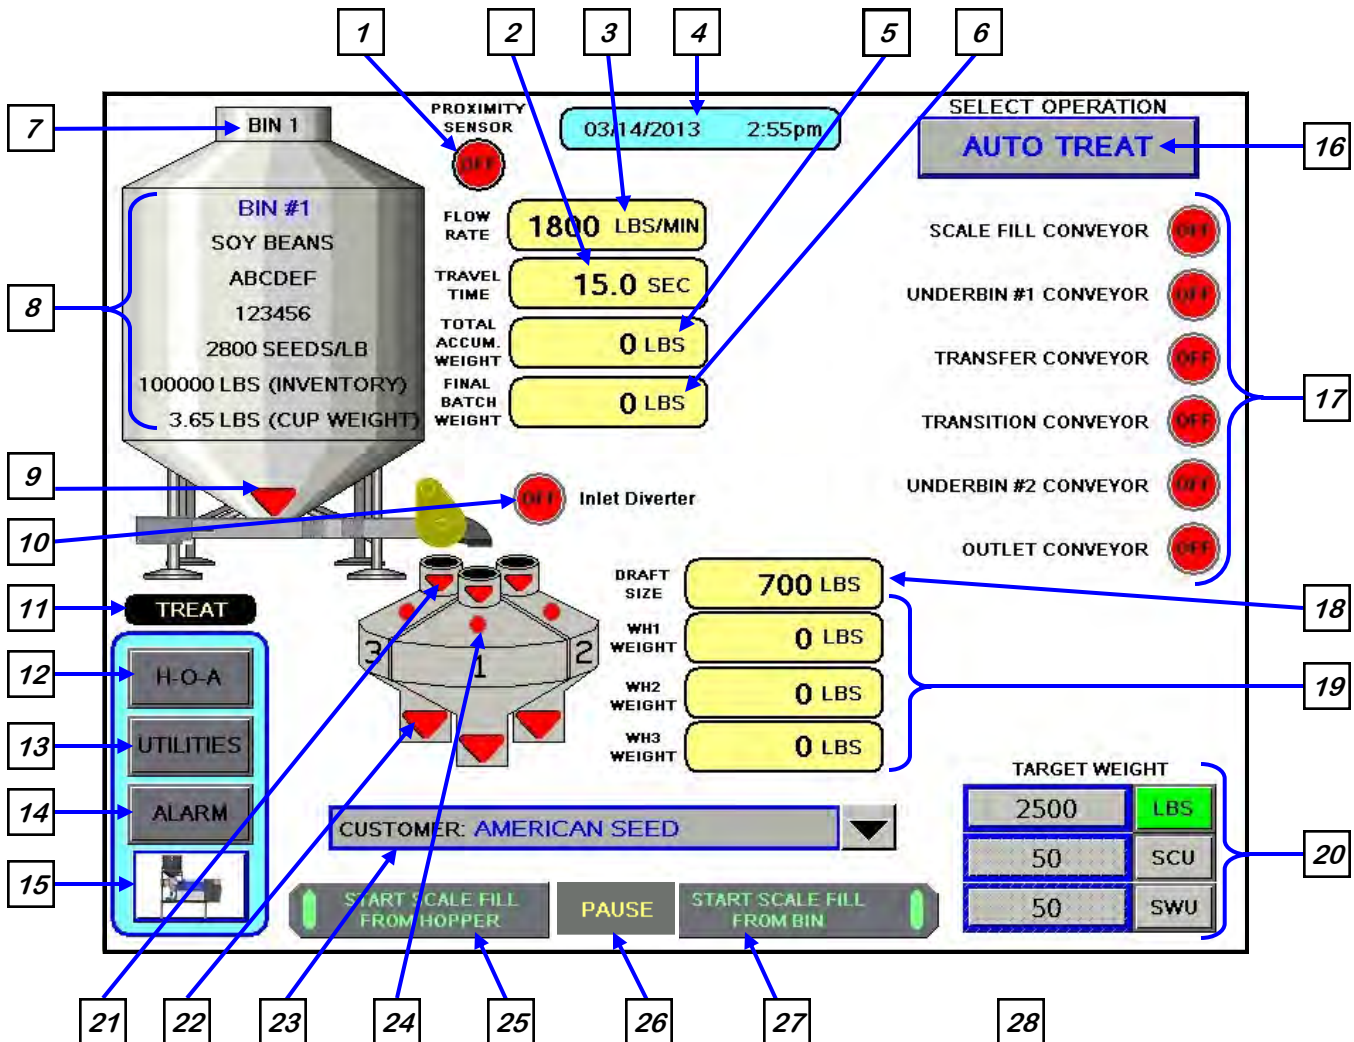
1
2
3
4
5
6
7
BIN 1
PROXIMITY SENSOR
OFF
03/14/2013 2:55pm
SELECT OPERATION
AUTO TREAT
16
BIN #1
SOY BEANS
ABCDEF
123456
2800 SEEDS/LB
100000 LBS (INVENTORY)
3.65 LBS (CUP WEIGHT)
8
FLOW RATE
1800 LBS/MIN
TRAVEL TIME
15.0 SEC
TOTAL ACCUM. WEIGHT
0 LBS
FINAL BATCH WEIGHT
0 LBS
SCALE FILL CONVEYOR
OFF
UNDERBIN #1 CONVEYOR
OFF
TRANSFER CONVEYOR
OFF
TRANSITION CONVEYOR
OFF
UNDERBIN #2 CONVEYOR
OFF
OUTLET CONVEYOR
OFF
17
9
OFF
Inlet Diverter
10
11
TREAT
DRAFT SIZE
700 LBS
18
3
1
2
WH1 WEIGHT
0 LBS
WH2 WEIGHT
0 LBS
19
WH3 WEIGHT
0 LBS
12
H-O-A
13
UTILITIES
14
ALARM
15
TARGET WEIGHT
2500
LBS
50
SCU
50
SWU
20
CUSTOMER: AMERICAN SEED
START SCALE FILL FROM HOPPER
PAUSE
START SCALE FILL FROM BIN
21
22
23
24
25
26
27
28